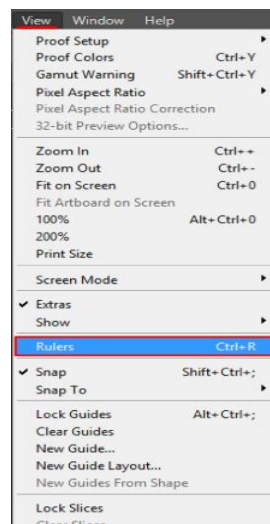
View Window Help

Proof Setup
Proof Colors Ctrl+Y
Gamut Warning Shift+Ctrl+Y
Pixel Aspect Ratio
Pixel Aspect Ratio Correction
32-bit Preview Options...

Zoom In Ctrl++
Zoom Out Ctrl+-
Fit on Screen Ctrl+0
Fit Artboard on Screen
100% Alt+Ctrl+0
200%
Print Size

Screen Mode

✔ Extras
Show

Rulers Ctrl+R

✔ Snap Shift+Ctrl+;
Snap To

Lock Guides Alt+Ctrl+;
Clear Guides
New Guide...
New Guide Layout...
New Guides From Shape

Lock Slices
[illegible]